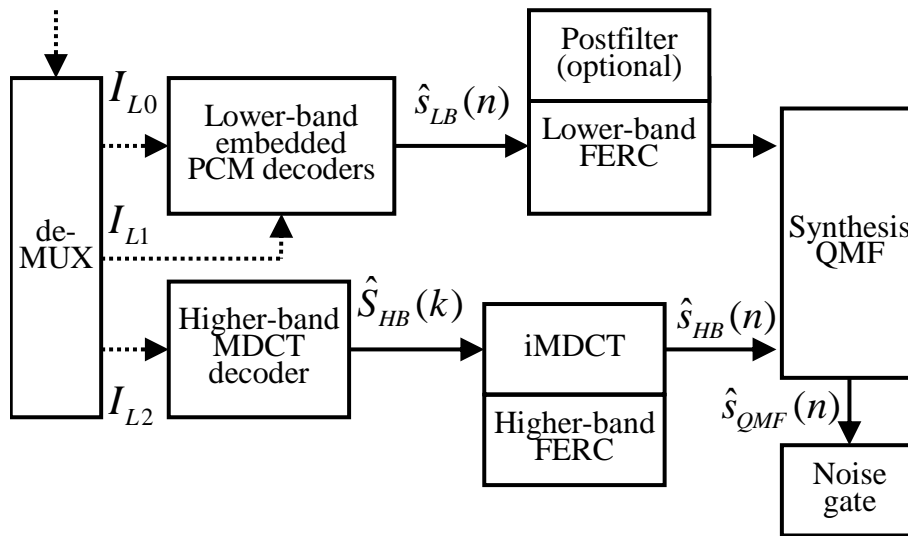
$I_{L0}$

Lower-band embedded PCM decoders

$\hat{s}_{LB}(n)$

Postfilter (optional)

Lower-band FERC

de-MUX

$I_{L1}$

Synthesis QMF

Higher-band MDCT decoder

$\hat{S}_{HB}(k)$

iMDCT

$\hat{s}_{HB}(n)$

$I_{L2}$

Higher-band FERC

$\hat{s}_{QMF}(n)$

Noise gate